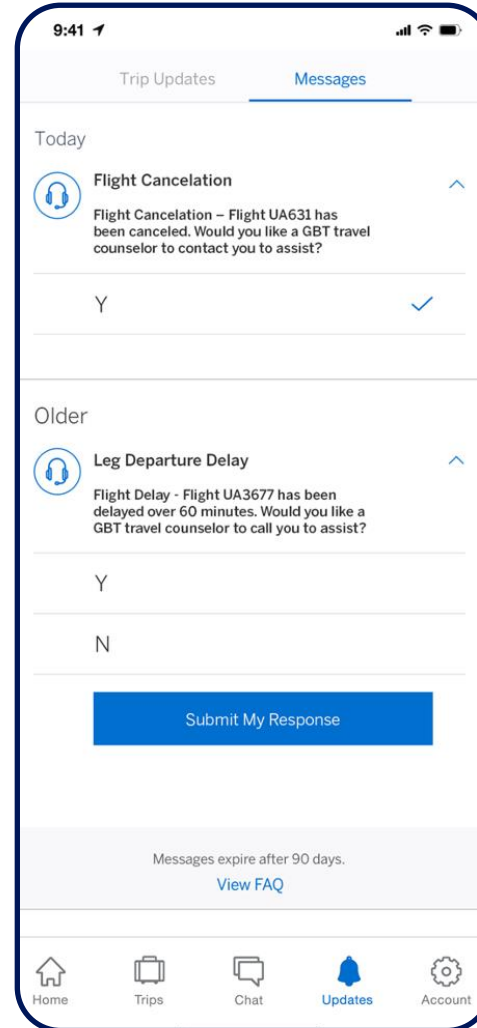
9:41

Trip Updates

Messages

Today

Flight Cancelation

Flight Cancelation – Flight UA631 has been canceled. Would you like a GBT travel counselor to contact you to assist?

Y

Older

Leg Departure Delay

Flight Delay - Flight UA3677 has been delayed over 60 minutes. Would you like a GBT travel counselor to call you to assist?

Y

N

Submit My Response

Messages expire after 90 days.

View FAQ

Home

Trips

Chat

Updates

Account